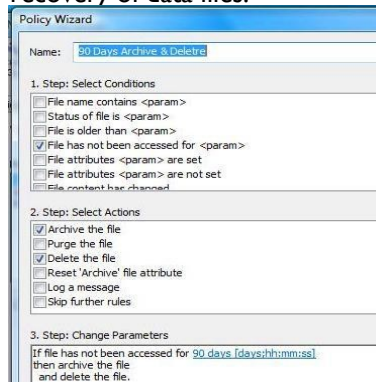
recovery of data files.

Policy Wizard

Name: 90 Days Archive & Deletre

1. Step: Select Conditions

File name contains <param>
Status of file is <param>
File is older than <param>
File has not been accessed for <param>
File attributes <param> are set
File attributes <param> are not set
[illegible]

2. Step: Select Actions

Archive the file
Purge the file
Delete the file
Reset 'Archive' file attribute
Log a message
Skip further rules

3. Step: Change Parameters

If file has not been accessed for 90 days [days;hh:mm:ss]
then archive the file
and delete the file.